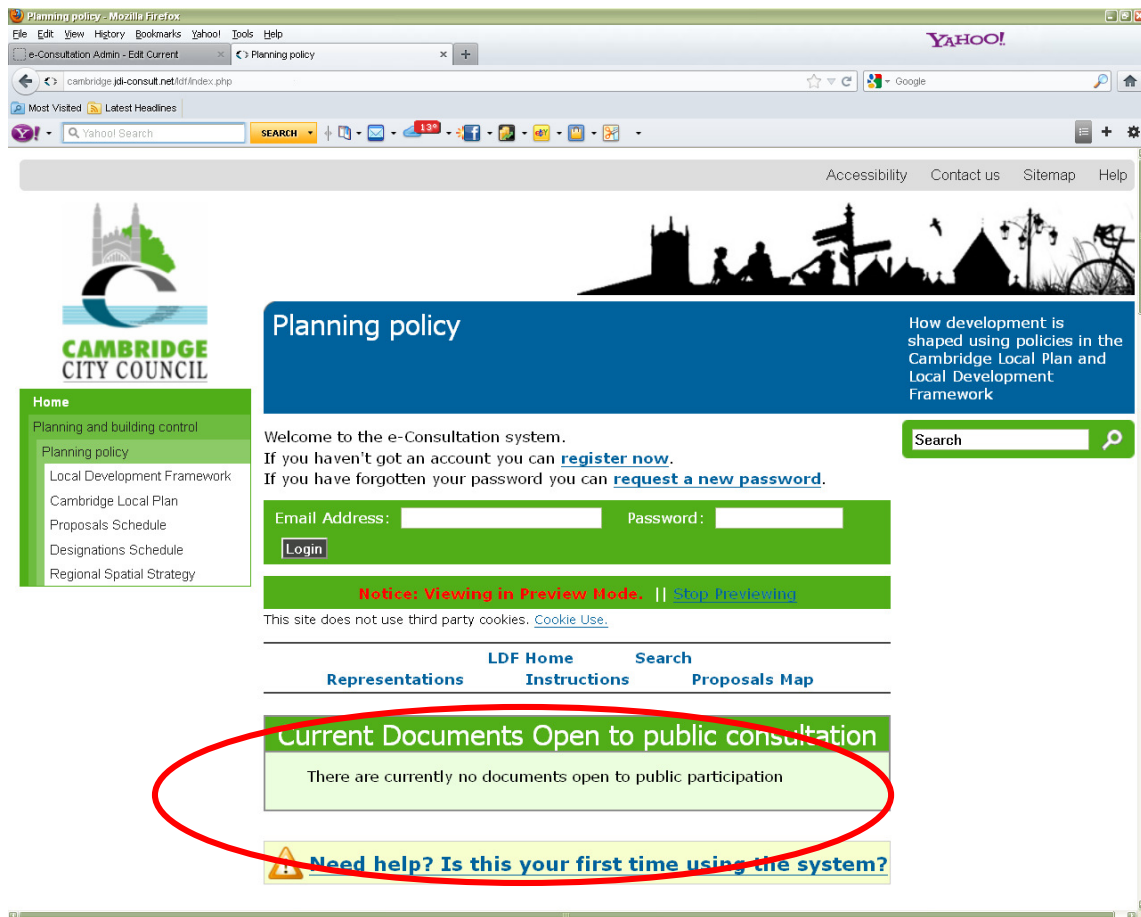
Planning policy - Mozilla Firefox

File Edit View History Bookmarks Yahoo! Tools Help

YAHOO!

e-Consultation Admin - Edit Current

Planning policy

cambridge.jdi-consult.net/ldf/index.php

Google

Most Visited Latest Headlines

Yahoo! Search

SEARCH

139

Accessibility Contact us Sitemap Help

CAMBRIDGE CITY COUNCIL

Planning policy

How development is shaped using policies in the Cambridge Local Plan and Local Development Framework

Home

Planning and building control

Planning policy

Local Development Framework

Cambridge Local Plan

Proposals Schedule

Designations Schedule

Regional Spatial Strategy

Welcome to the e-Consultation system.
If you haven't got an account you can register now.
If you have forgotten your password you can request a new password.

Search

Email Address:

Password:

Login

Notice: Viewing in Preview Mode. || Stop Previewing

This site does not use third party cookies. Cookie Use.

LDF Home Search

Representations Instructions Proposals Map

Current Documents Open to public consultation

There are currently no documents open to public participation

Need help? Is this your first time using the system?